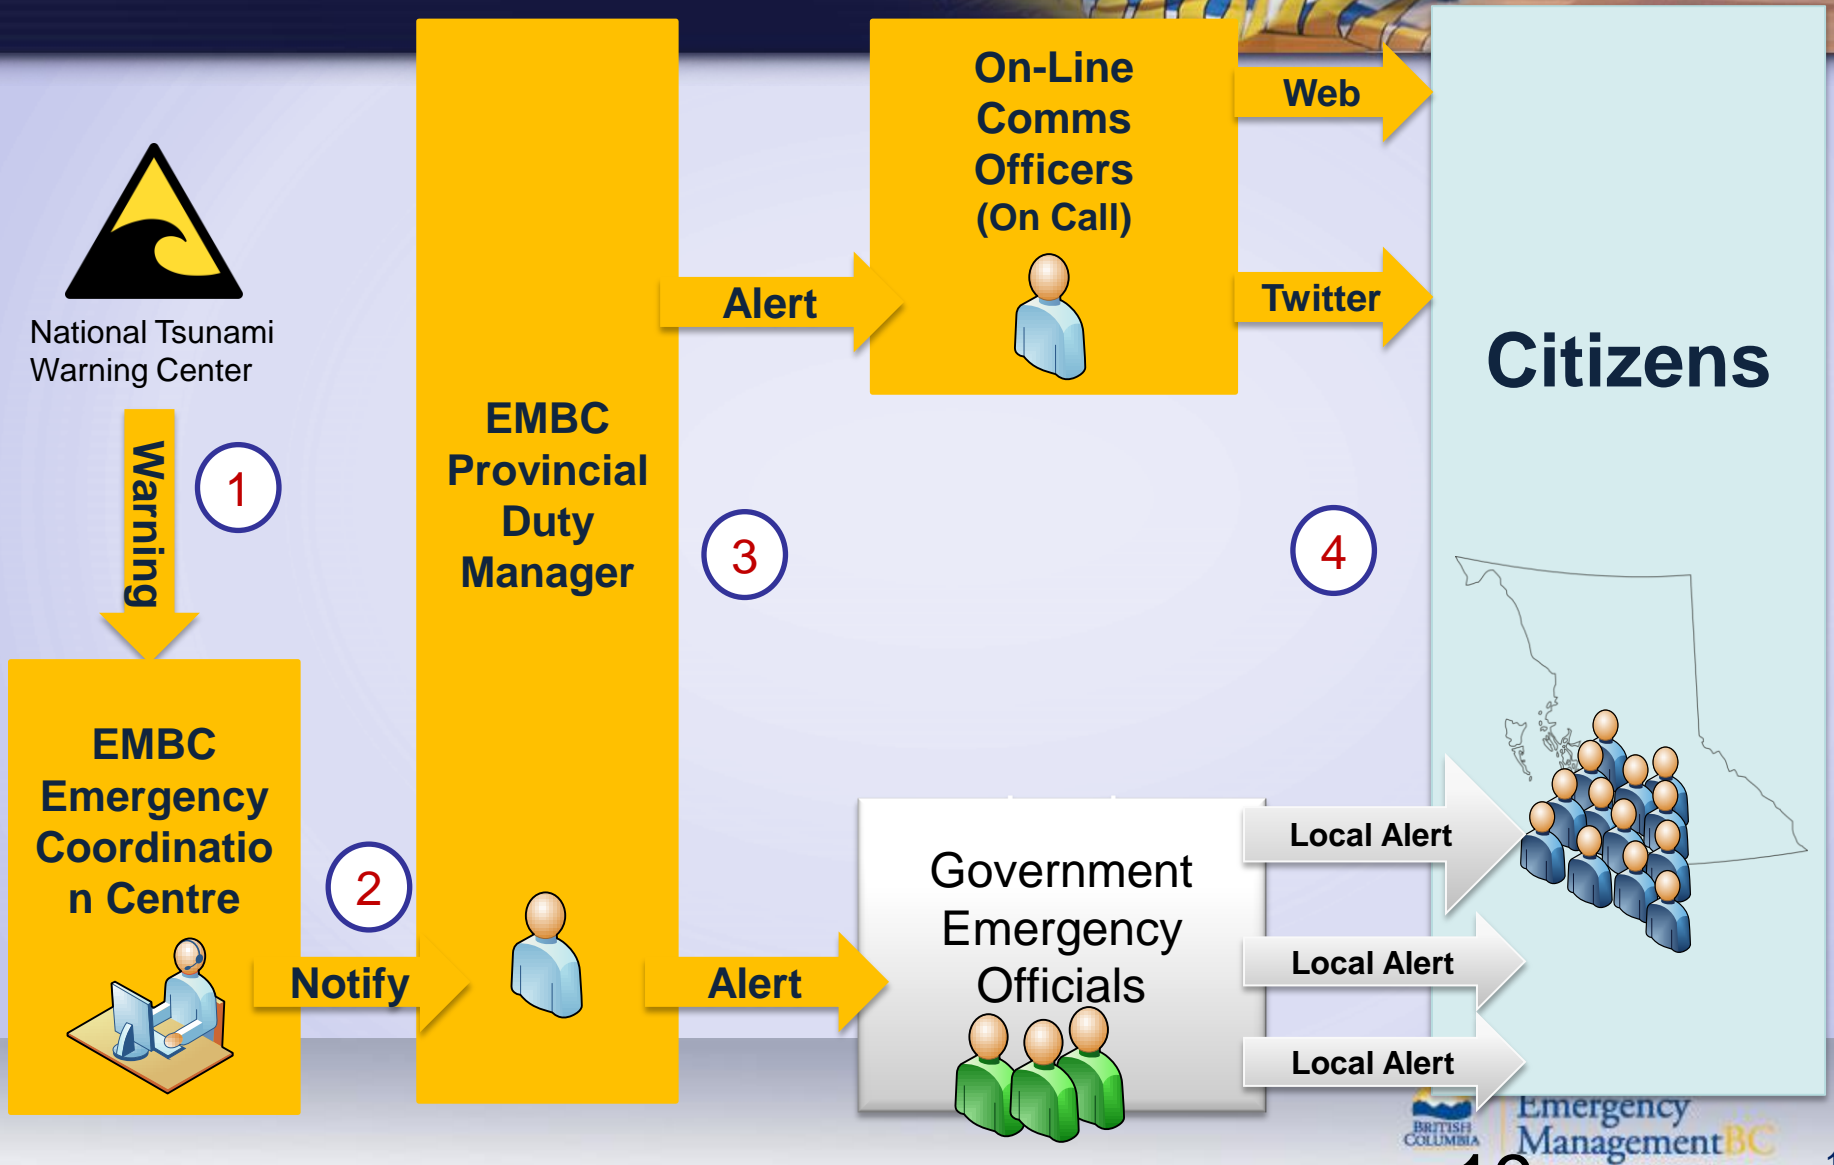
National Tsunami Warning Center

Warning

1

EMBC Emergency Coordinatio n Centre

2

Notify

EMBC Provincial Duty Manager

3

Alert

On-Line Comms Officers (On Call)

Web

Twitter

4

Alert

Government Emergency Officials

Local Alert

Local Alert

Local Alert

Citizens

BRITISH COLUMBIA

Emergency Management BC